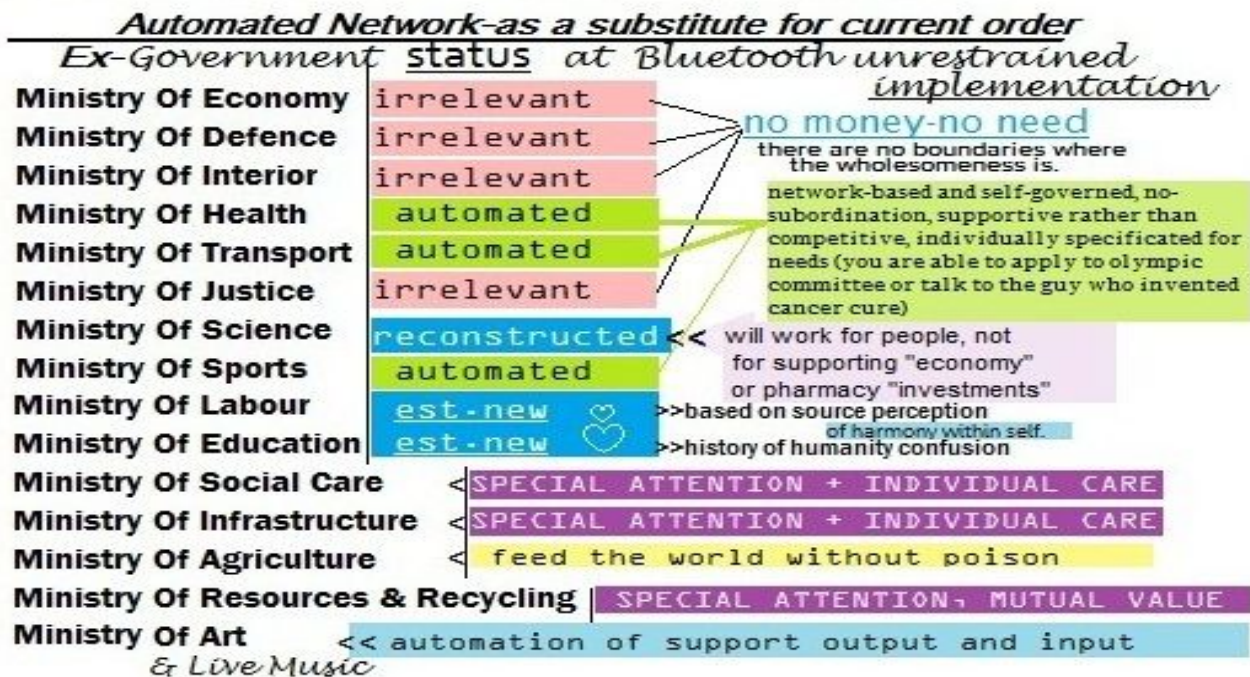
Automated Network-as a substitute for current order

Ex-Government status at Bluetooth unrestrained implementation

| Ex-Government | status |
|---|---|
| Ministry Of Economy | irrelevant |
| Ministry Of Defence | irrelevant |
| Ministry Of Interior | irrelevant |
| Ministry Of Health | automated |
| Ministry Of Transport | automated |
| Ministry Of Justice | irrelevant |
| Ministry Of Science | reconstructed |
| Ministry Of Sports | automated |
| Ministry Of Labour | est-new |
| Ministry Of Education | est-new |
| Ministry Of Social Care | SPECIAL ATTENTION + INDIVIDUAL CARE |
| Ministry Of Infrastructure | SPECIAL ATTENTION + INDIVIDUAL CARE |
| Ministry Of Agriculture | feed the world without poison |
| Ministry Of Resources & Recycling | SPECIAL ATTENTION, MUTUAL VALUE |
| Ministry Of Art & Live Music | << automation of support output and input |

no money-no need
there are no boundaries where the wholesomeness is.

network-based and self-governed, no-subordination, supportive rather than competitive, individually specificated for needs (you are able to apply to olympic committee or talk to the guy who invented cancer cure)

<< will work for people, not for supporting "economy" or pharmacy "investments"

>>based on source perception of harmony within self.
>>history of humanity confusion